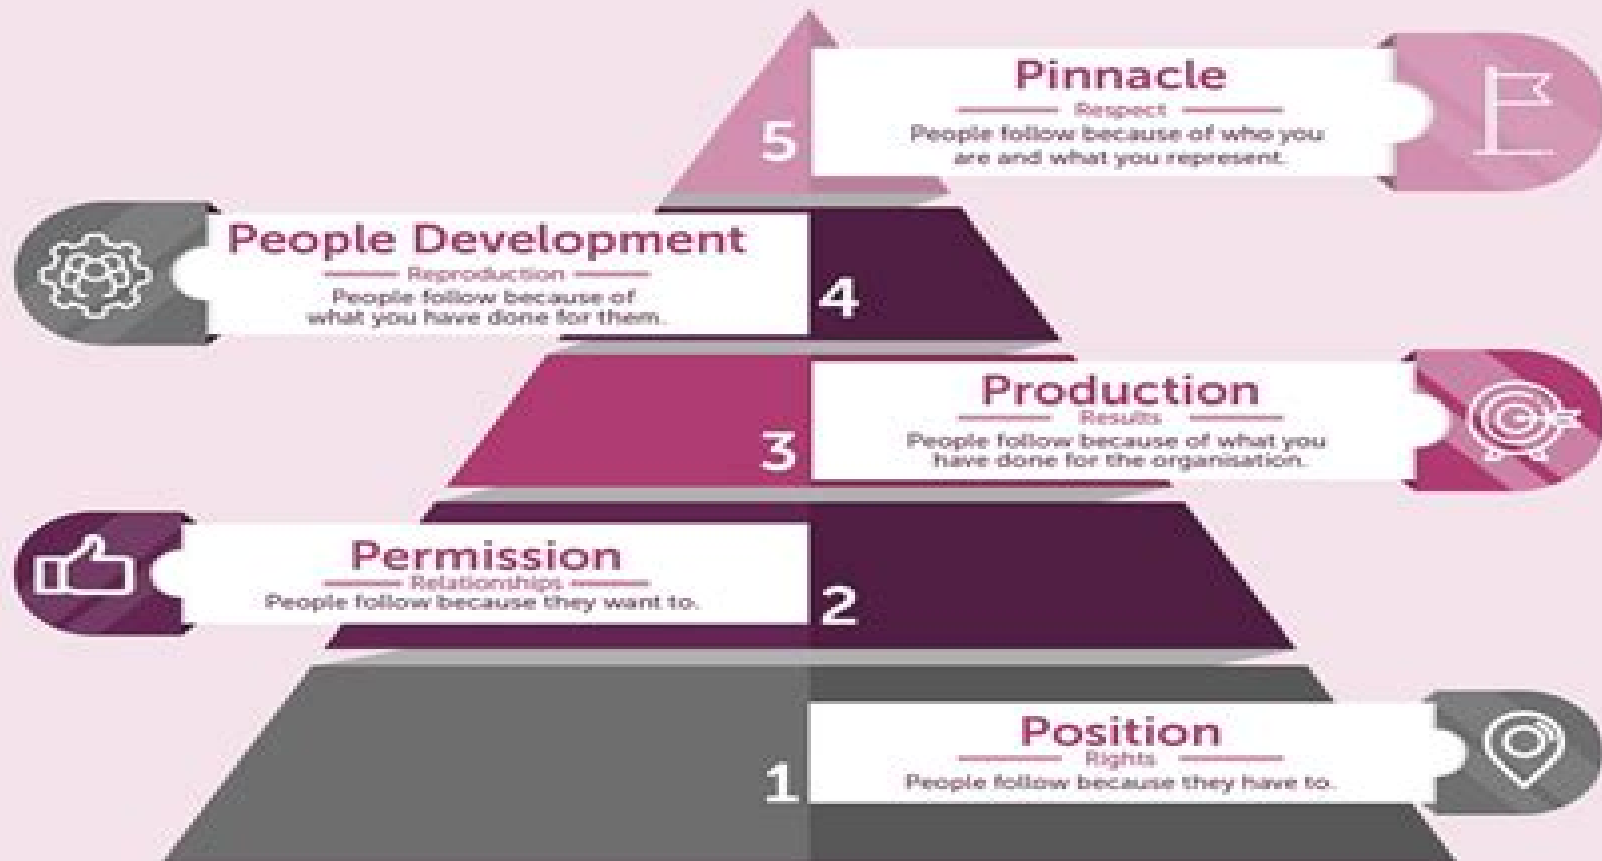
5

Pinnacle
Respect
People follow because of who you are and what you represent.

People Development
Reproduction
People follow because of what you have done for them.

4

3

Production
Results
People follow because of what you have done for the organisation.

Permission
Relationships
People follow because they want to.

2

1

Position
Rights
People follow because they have to.